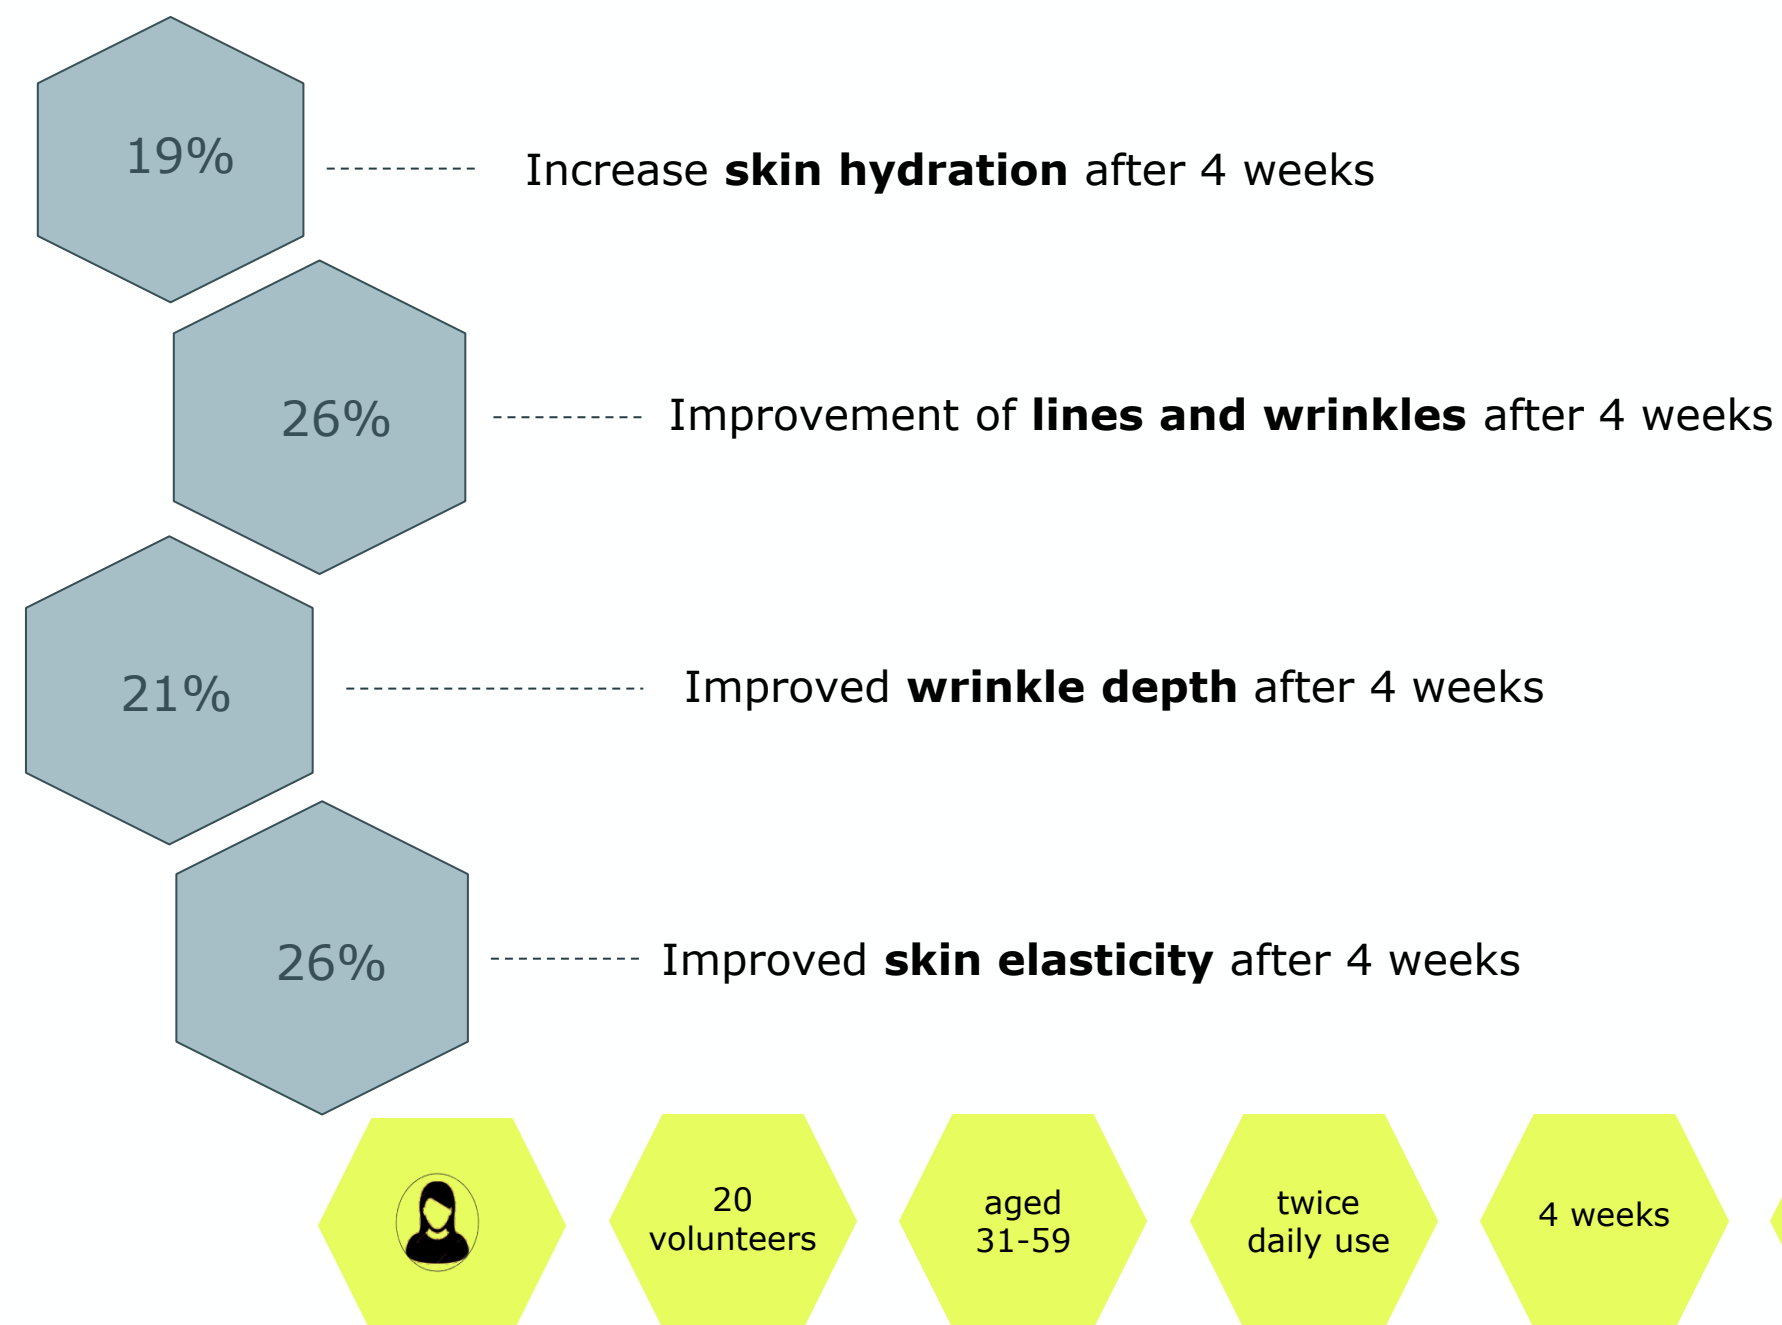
19%

Increase **skin hydration** after 4 weeks

26%

Improvement of **lines and wrinkles** after 4 weeks

21%

Improved **wrinkle depth** after 4 weeks

26%

Improved **skin elasticity** after 4 weeks

20 volunteers

aged 31-59

twice daily use

4 weeks